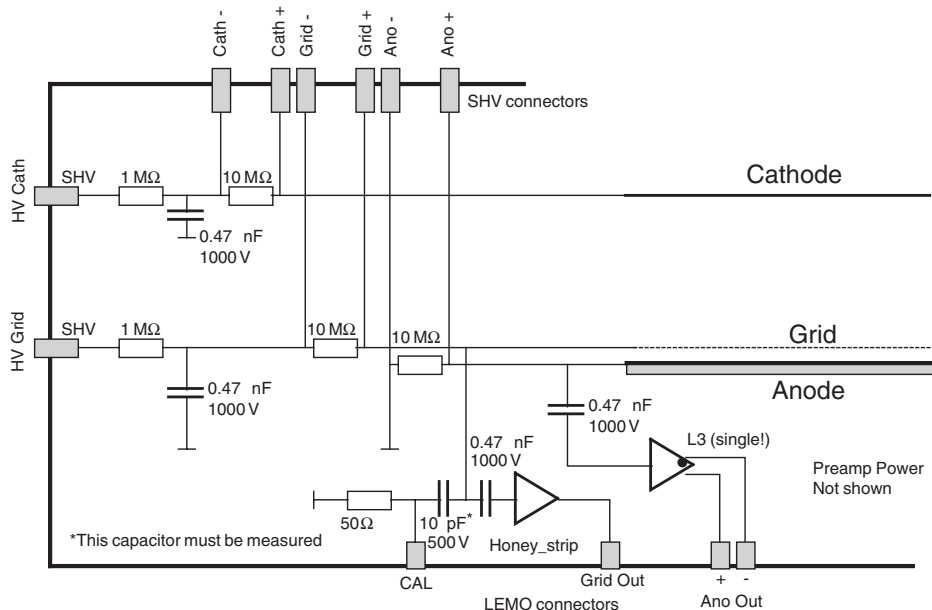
Cath -
Cath +
Grid -
Grid +
Ano -
Ano +
SHV connectors

HV Cath
SHV
1 MΩ
10 MΩ
Cathode
0.47 nF
1000 V

HV Grid
SHV
1 MΩ
10 MΩ
10 MΩ
Grid
Anode
0.47 nF
1000 V
0.47 nF
1000 V
0.47 nF
1000 V
L3 (single!)
Preamp Power
Not shown
50Ω
10 pF*
500 V
Honey_strip
*This capacitor must be measured
CAL
Grid Out
+ -
Ano Out
LEMO connectors